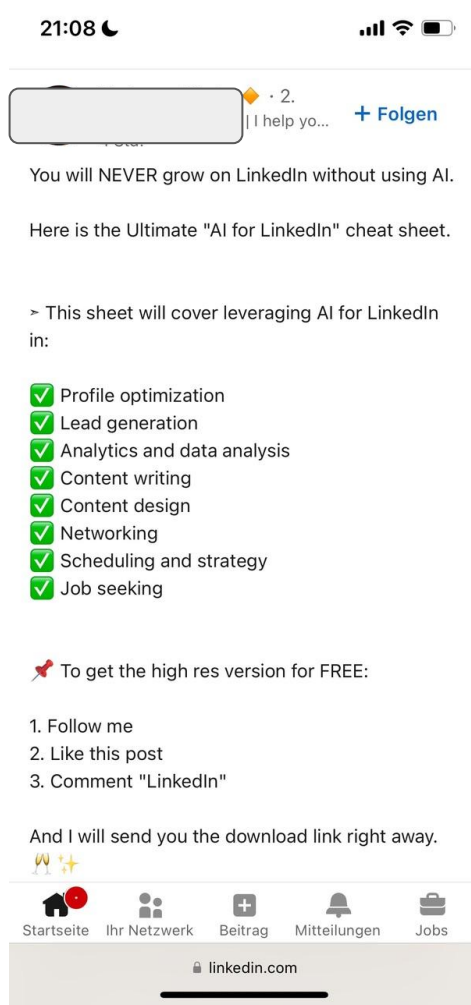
21:08

· 2.
| I help yo...
+ Folgen

You will NEVER grow on LinkedIn without using AI.

Here is the Ultimate "AI for LinkedIn" cheat sheet.

➣ This sheet will cover leveraging AI for LinkedIn in:

✅ Profile optimization
✅ Lead generation
✅ Analytics and data analysis
✅ Content writing
✅ Content design
✅ Networking
✅ Scheduling and strategy
✅ Job seeking

📌 To get the high res version for FREE:

1. Follow me
2. Like this post
3. Comment "LinkedIn"

And I will send you the download link right away. 🥂✨

Startseite Ihr Netzwerk Beitrag Mitteilungen Jobs

linkedin.com